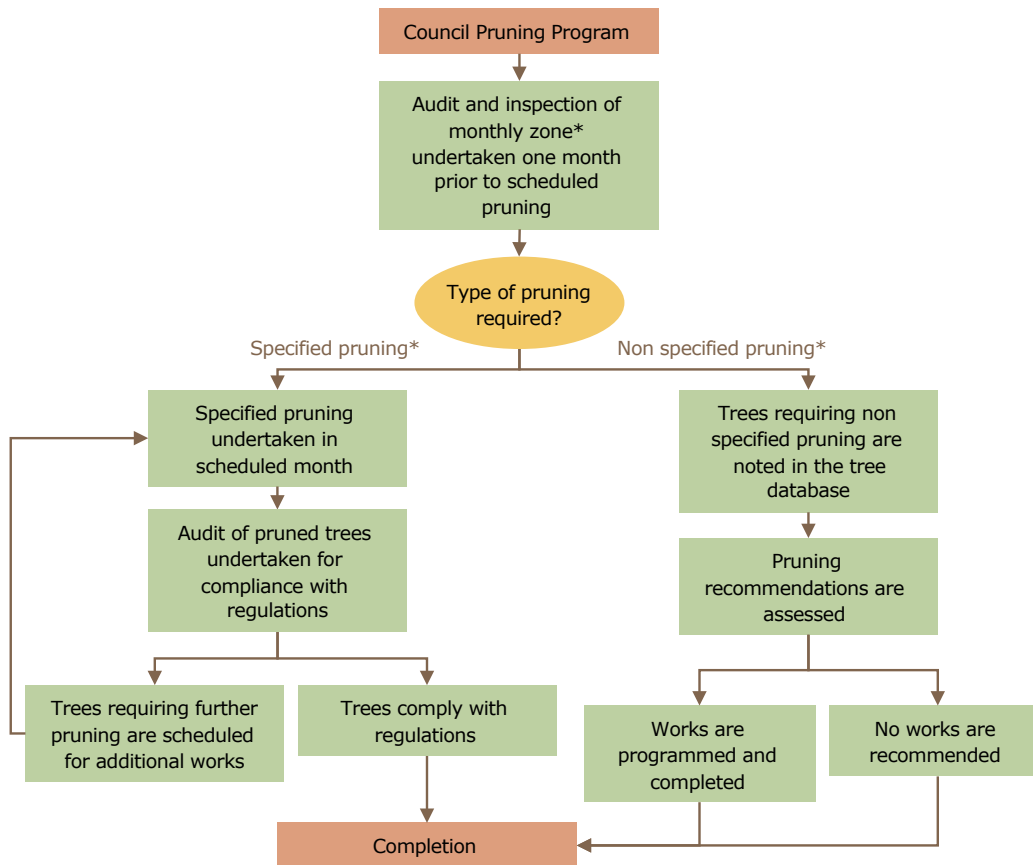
Council Pruning Program

Audit and inspection of monthly zone* undertaken one month prior to scheduled pruning

Type of pruning required?

Specified pruning*

Non specified pruning*

Specified pruning undertaken in scheduled month

Audit of pruned trees undertaken for compliance with regulations

Trees requiring further pruning are scheduled for additional works

Trees comply with regulations

Trees requiring non specified pruning are noted in the tree database

Pruning recommendations are assessed

Works are programmed and completed

No works are recommended

Completion